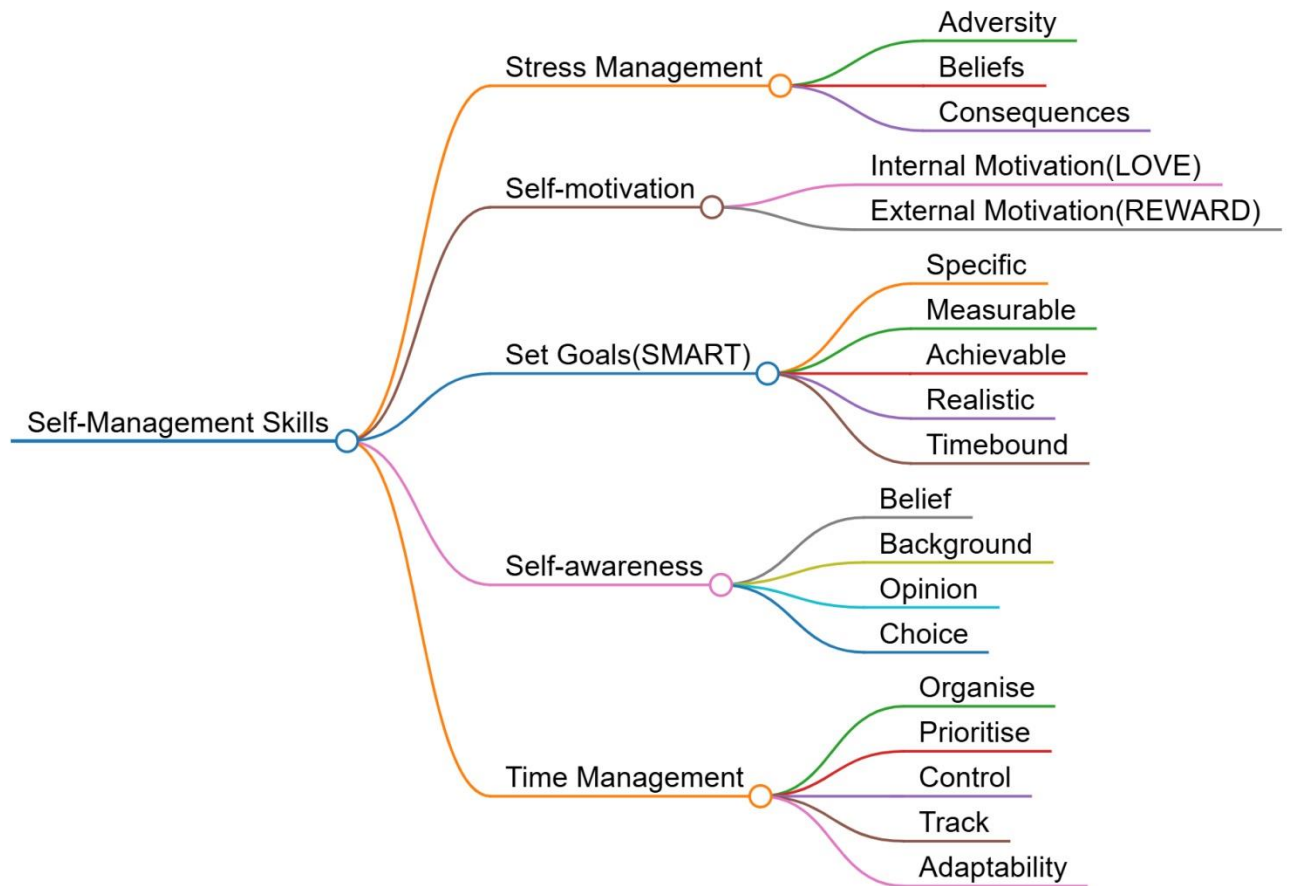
Self-Management Skills

Stress Management
Adversity
Beliefs
Consequences

Self-motivation
Internal Motivation(LOVE)
External Motivation(REWARD)

Set Goals(SMART)
Specific
Measurable
Achievable
Realistic
Timebound

Self-awareness
Belief
Background
Opinion
Choice

Time Management
Organise
Prioritise
Control
Track
Adaptability